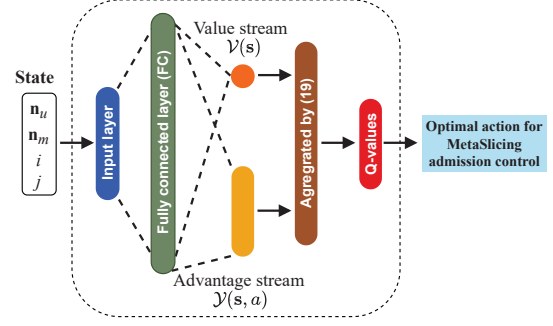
State

$\mathbf{n}_u$
$\mathbf{n}_m$
$i$
$j$

Input layer

Fully connected layer (FC)

Value stream
$\mathcal{V}(\mathbf{s})$

Advantage stream
$\mathcal{Y}(\mathbf{s}, a)$

Agregrated by (19)

Q-values

Optimal action for MetaSlicing admission control